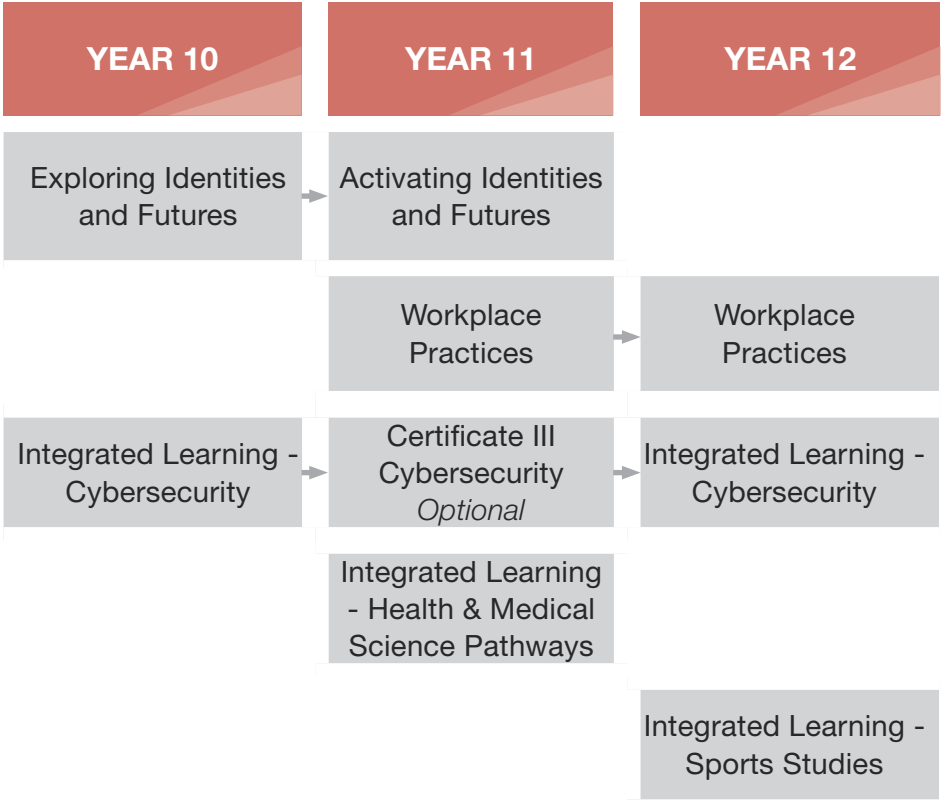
| YEAR 10 | YEAR 11 | YEAR 12 |
|---|---|---|
| Exploring Identities and Futures | Activating Identities and Futures | |
| | Workplace Practices | Workplace Practices |
| Integrated Learning - Cybersecurity | Certificate III Cybersecurity *Optional* | Integrated Learning - Cybersecurity |
| | Integrated Learning - Health & Medical Science Pathways | |
| | | Integrated Learning - Sports Studies |